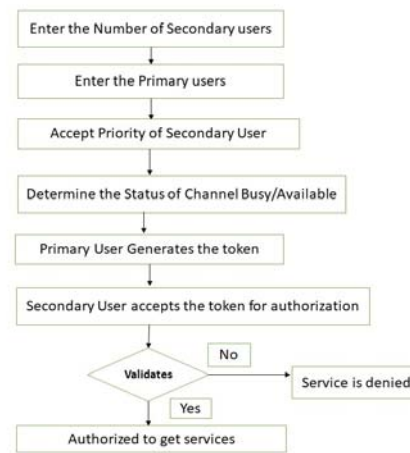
Enter the Number of Secondary users

Enter the Primary users

Accept Priority of Secondary User

Determine the Status of Channel Busy/Available

Primary User Generates the token

Secondary User accepts the token for authorization

Validates

No

Service is denied

Yes

Authorized to get services